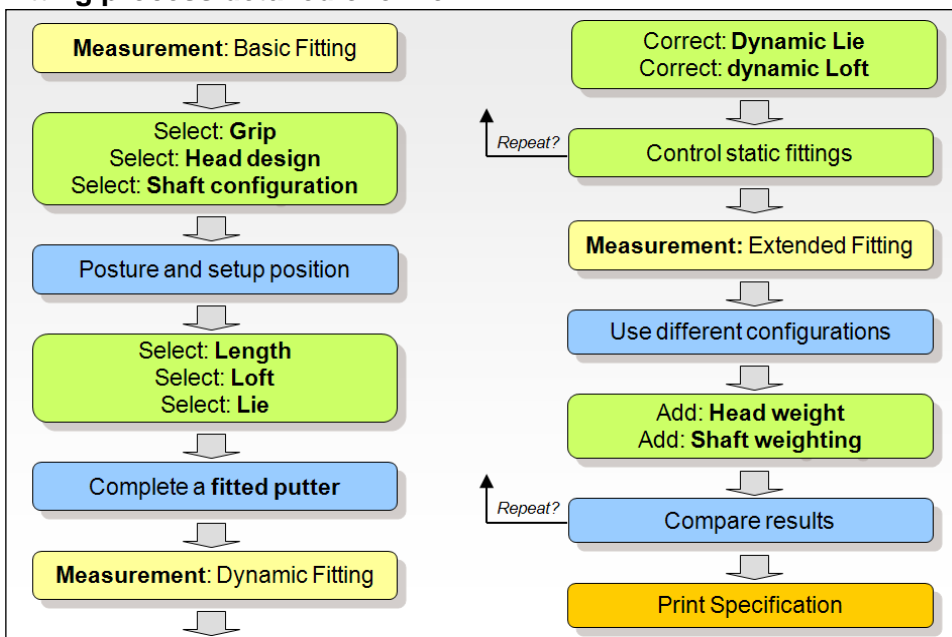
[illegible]

**Measurement**: Basic Fitting

Select: **Grip**
Select: **Head design**
Select: **Shaft configuration**

Posture and setup position

Select: **Length**
Select: **Loft**
Select: **Lie**

Complete a **fitted putter**

**Measurement**: Dynamic Fitting

Correct: **Dynamic Lie**
Correct: **dynamic Loft**

Repeat?

Control static fittings

**Measurement:** Extended Fitting

Use different configurations

Add: **Head weight**
Add: **Shaft weighting**

Repeat?

Compare results

Print Specification